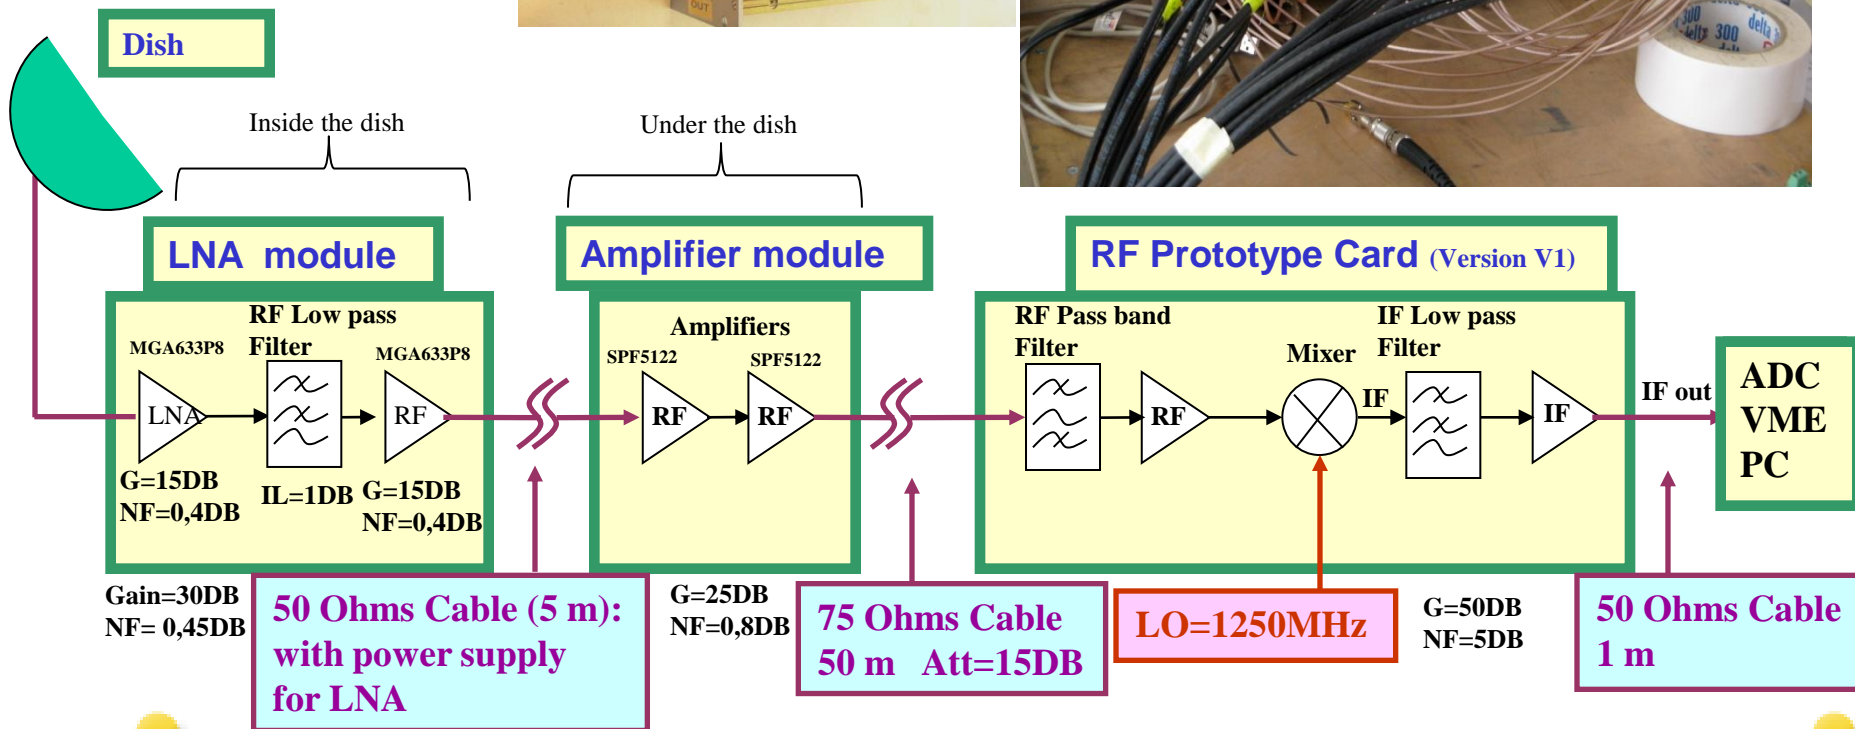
Dish

Inside the dish

Under the dish

LNA module

Amplifier module

RF Prototype Card (Version V1)

RF Low pass Filter

MGA633P8

MGA633P8

LNA

RF

G=15DB
NF=0,4DB

IL=1DB

G=15DB
NF=0,4DB

Amplifiers

SPF5122

SPF5122

RF

RF

RF Pass band Filter

RF

Mixer

IF

IF Low pass Filter

IF

IF out

ADC VME PC

Gain=30DB
NF= 0,45DB

50 Ohms Cable (5 m): with power supply for LNA

G=25DB
NF=0,8DB

75 Ohms Cable 50 m Att=15DB

LO=1250MHz

G=50DB
NF=5DB

50 Ohms Cable 1 m